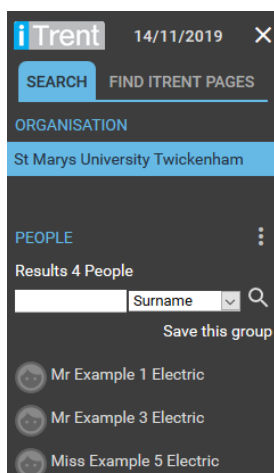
iTrent 14/11/2019 ✕

SEARCH FIND ITRENT PAGES

ORGANISATION

St Marys University Twickenham

PEOPLE

Results 4 People

Surname

Save this group

Mr Example 1 Electric

Mr Example 3 Electric

Miss Example 5 Electric